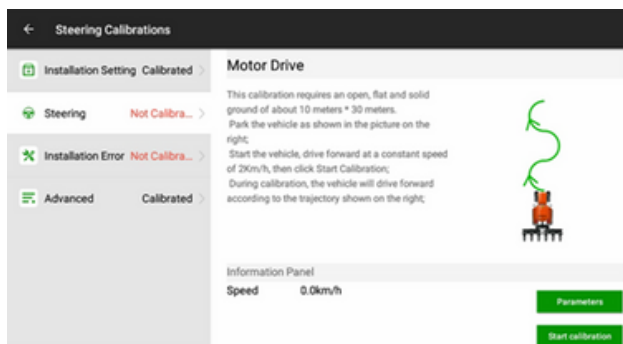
← Steering Calibrations

Installation Setting Calibrated

Steering Not Calibra...

Installation Error Not Calibra...

Advanced Calibrated

Motor Drive

This calibration requires an open, flat and solid ground of about 10 meters * 30 meters.
Park the vehicle as shown in the picture on the right;
Start the vehicle, drive forward at a constant speed of 2Km/h, then click Start Calibration;
During calibration, the vehicle will drive forward according to the trajectory shown on the right;

Information Panel

Speed 0.0km/h

Parameters

Start calibration